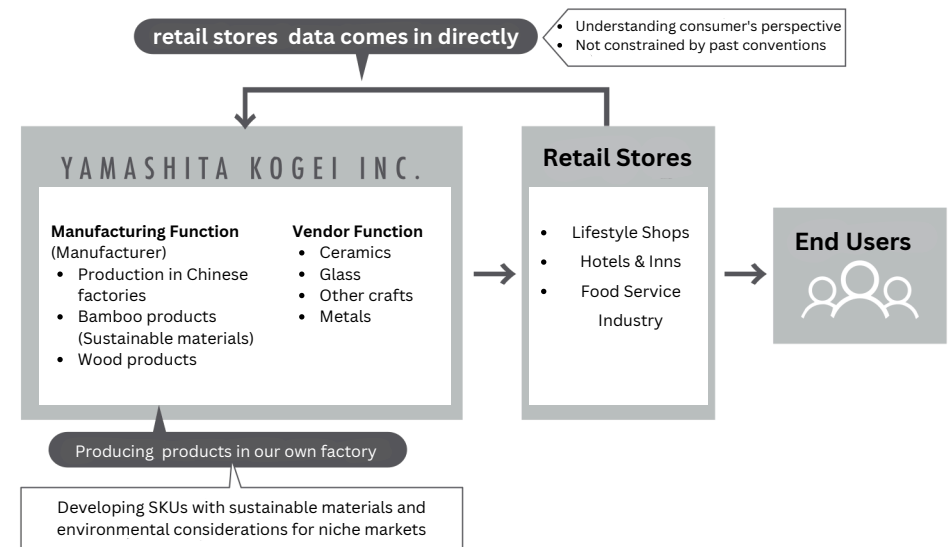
retail stores data comes in directly

- Understanding consumer's perspective
- Not constrained by past conventions

YAMASHITA KOGEI INC.

**Manufacturing Function** (Manufacturer)
- Production in Chinese factories
- Bamboo products (Sustainable materials)
- Wood products

**Vendor Function**
- Ceramics
- Glass
- Other crafts
- Metals

Retail Stores
- Lifestyle Shops
- Hotels & Inns
- Food Service Industry

End Users

Producing products in our own factory

Developing SKUs with sustainable materials and environmental considerations for niche markets